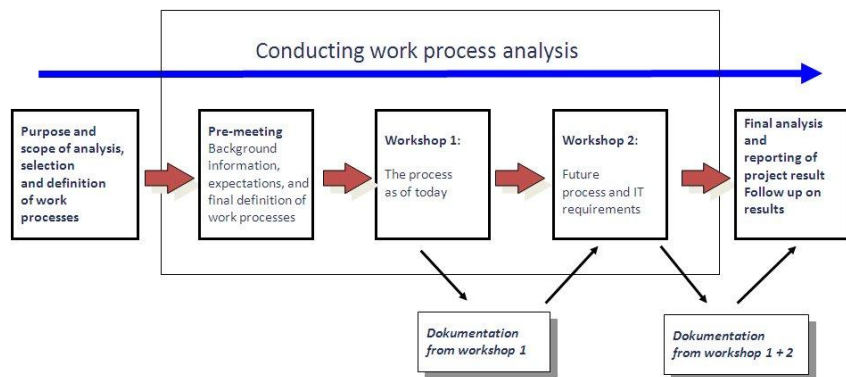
Conducting work process analysis

Purpose and scope of analysis, selection and definition of work processes

Pre-meeting
Background information, expectations, and final definition of work processes

Workshop 1:

The process as of today

Workshop 2:

Future process and IT requirements

Final analysis and reporting of project result
Follow up on results

Dokumentation from workshop 1

Dokumentation from workshop 1 + 2